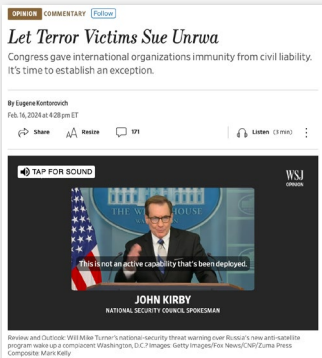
OPINION COMMENTARY Follow

Let Terror Victims Sue Unrwa

Congress gave international organizations immunity from civil liability. It's time to establish an exception.

By Eugene Kontorovich
Feb. 16, 2024 at 4:28 pm ET

Share Resize 171 Listen (3 min)

TAP FOR SOUND

WSJ OPINION

THE WHITE HOUSE

This is not an active capability that's been deployed.

JOHN KIRBY
NATIONAL SECURITY COUNCIL SPOKESMAN

Review and Outlook: Will Mike Turner's national-security threat warning over Russia's new anti-satellite program wake up a complacent Washington, D.C.? Images: Getty Images/Fox News/CNP/Zuma Press Composite: Mark Kelly